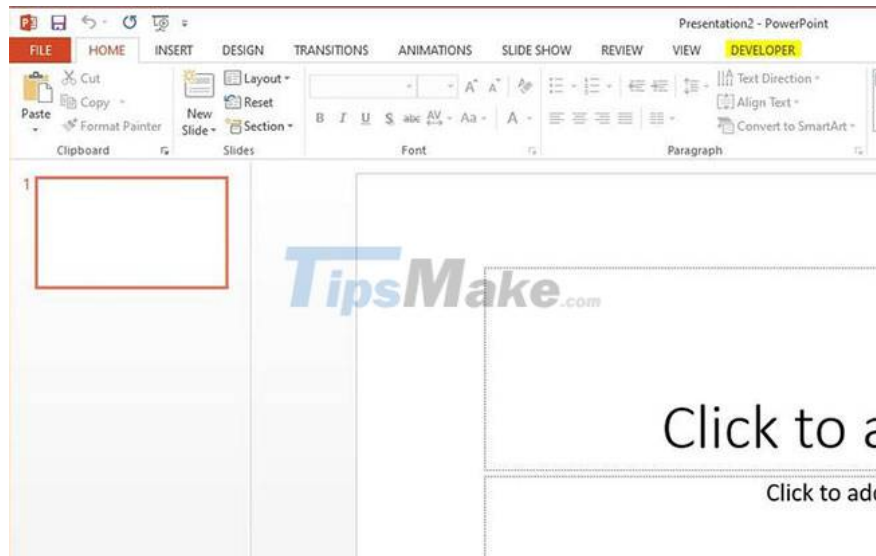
Presentation2 - PowerPoint

FILE HOME INSERT DESIGN TRANSITIONS ANIMATIONS SLIDE SHOW REVIEW VIEW DEVELOPER

Cut
Copy
Paste
Format Painter
Clipboard

New Slide
Layout
Reset
Section
Slides

B I U S abc AV Aa A
Font

Text Direction
Align Text
Convert to SmartArt
Paragraph

1

TipsMake.com

Click to a

Click to ad